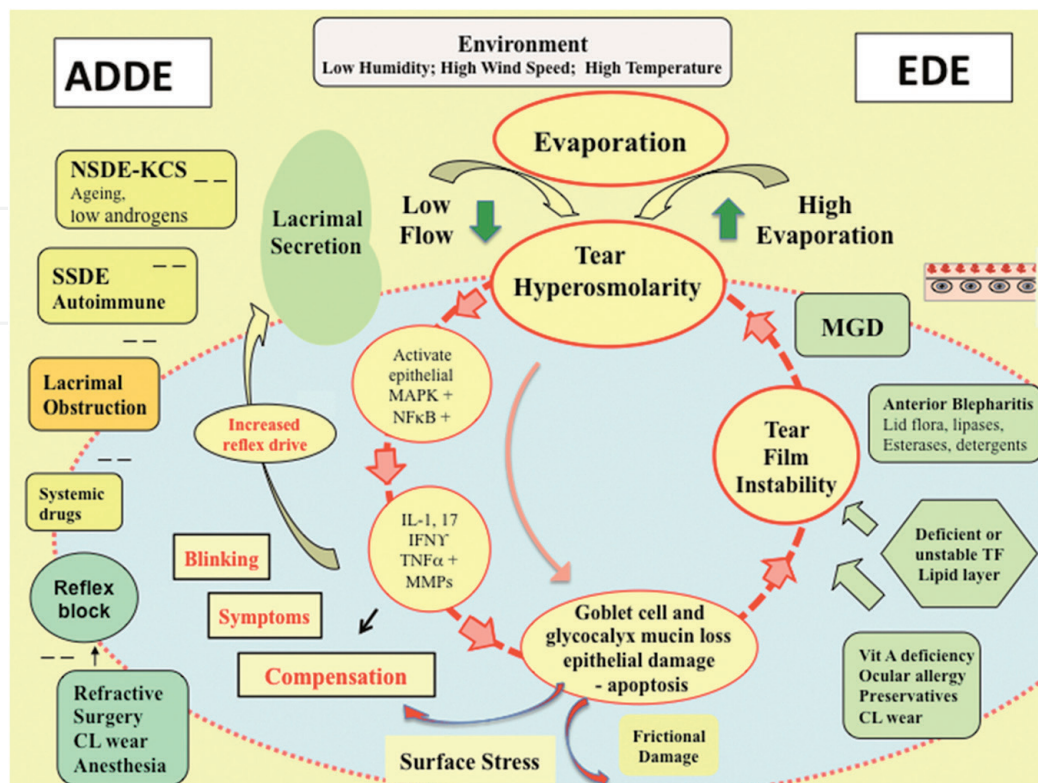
ADDE

Environment
Low Humidity; High Wind Speed; High Temperature

EDE

Evaporation

NSDE-KCS
Ageing, low androgens

Lacrimal Secretion

Low Flow

High Evaporation

Tear Hyperosmolarity

SSDE
Autoimmune

MGD

Lacrimal Obstruction

Activate epithelial MAPK + NFκB +

Increased reflex drive

Anterior Blepharitis
Lid flora, lipases, Esterases, detergents

Tear Film Instability

Systemic drugs

IL-1, 17 IFNϒ TNFα + MMPs

Deficient or unstable TF Lipid layer

Blinking

Reflex block

Symptoms

Goblet cell and glycocalyx mucin loss epithelial damage - apoptosis

Compensation

Vit A deficiency
Ocular allergy
Preservatives
CL wear

Refractive Surgery
CL wear
Anesthesia

Surface Stress

Frictional Damage